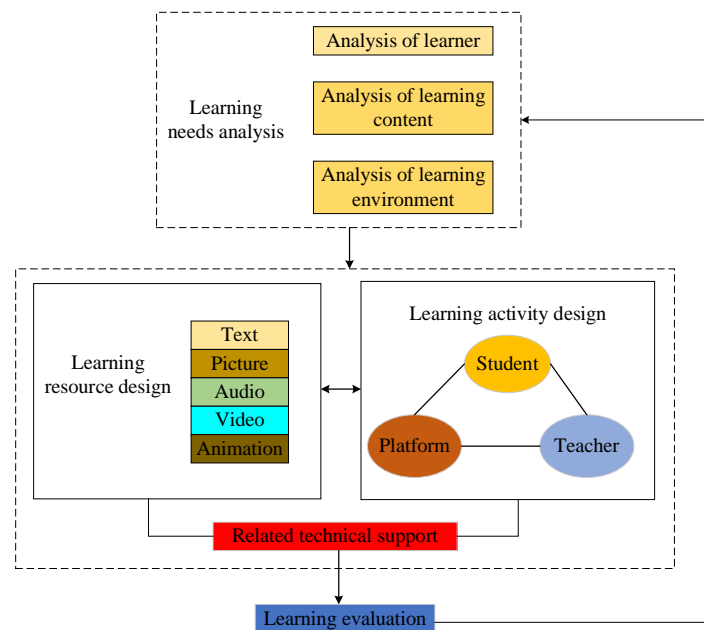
Learning needs analysis

Analysis of learner

Analysis of learning content

Analysis of learning environment

Learning resource design

Text

Picture

Audio

Video

Animation

Learning activity design

Student

Platform

Teacher

Related technical support

Learning evaluation